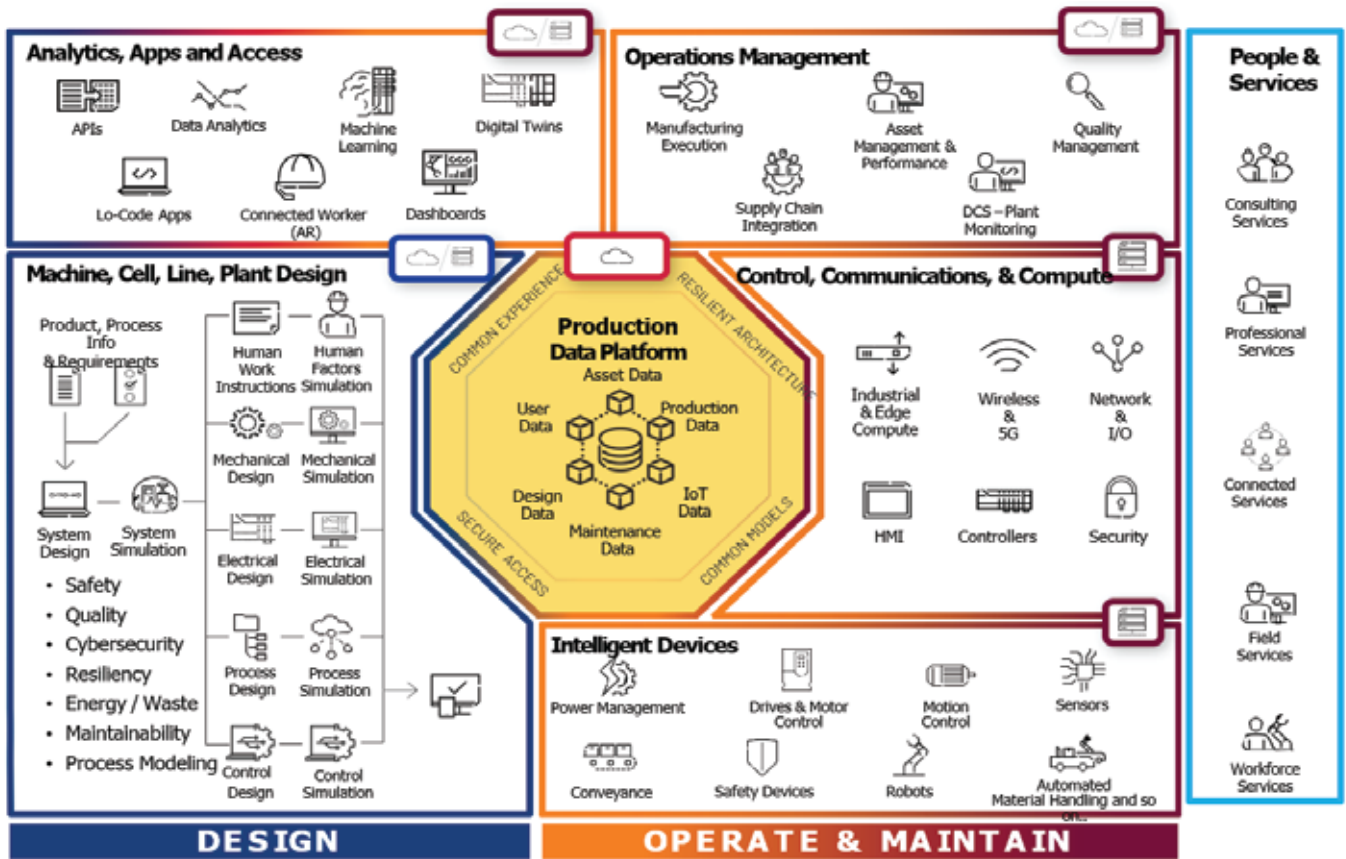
Analytics, Apps and Access

APIs
Data Analytics
Machine Learning
Digital Twins
Lo-Code Apps
Connected Worker (AR)
Dashboards

Operations Management

Manufacturing Execution
Asset Management & Performance
Quality Management
Supply Chain Integration
DCS – Plant Monitoring

People & Services

Consulting Services
Professional Services
Connected Services
Field Services
Workforce Services

Machine, Cell, Line, Plant Design

Product, Process Info & Requirements
System Design
System Simulation
Human Work Instructions
Human Factors Simulation
Mechanical Design
Mechanical Simulation
Electrical Design
Electrical Simulation
Process Design
Process Simulation
Control Design
Control Simulation

• Safety
• Quality
• Cybersecurity
• Resiliency
• Energy / Waste
• Maintainability
• Process Modeling

COMMON EXPERIENCE
RESILIENT ARCHITECTURE
SECURE ACCESS
COMMON MODELS

Production Data Platform
Asset Data
User Data
Production Data
Design Data
IoT Data
Maintenance Data

Control, Communications, & Compute

Industrial & Edge Compute
Wireless & 5G
Network & I/O
HMI
Controllers
Security

Intelligent Devices

Power Management
Drives & Motor Control
Motion Control
Sensors
Conveyance
Safety Devices
Robots
Automated Material Handling and so on...

DESIGN
OPERATE & MAINTAIN